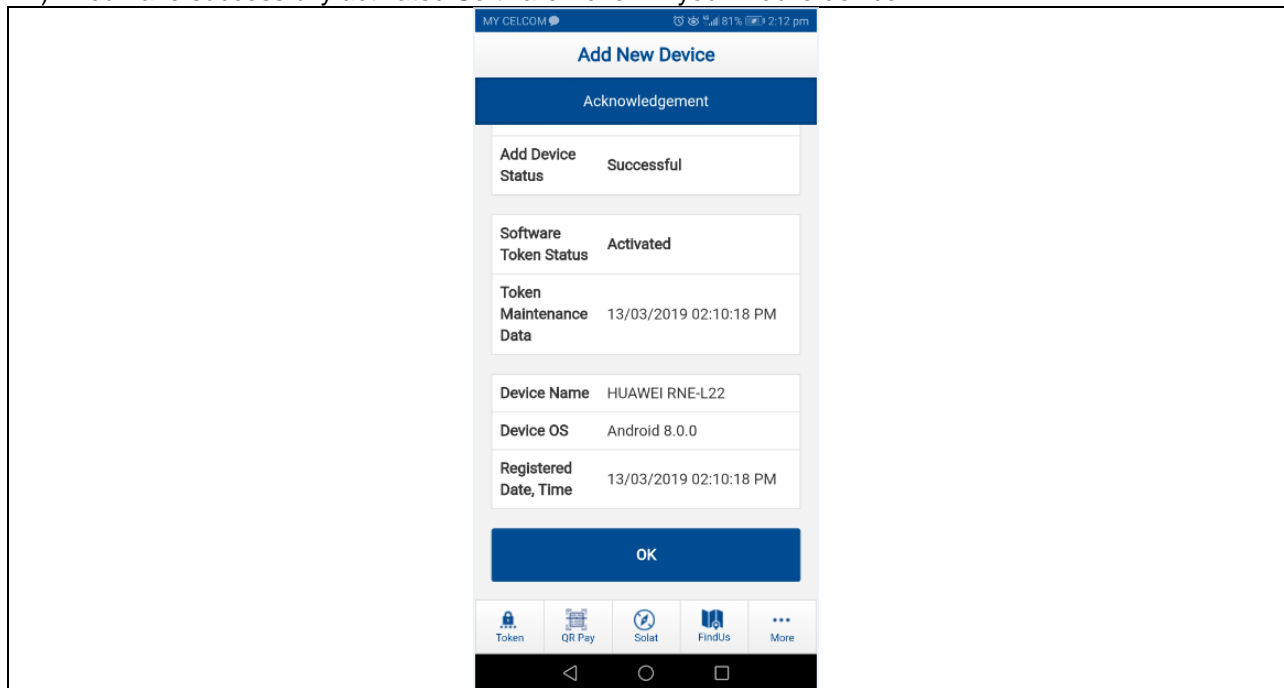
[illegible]

MY CELCOM 81% 2:12 pm

Add New Device

Acknowledgement

| Add Device Status | Successful |
|---|---|

| Software Token Status | Activated |
|---|---|
| Token Maintenance Data | 13/03/2019 02:10:18 PM |

| Device Name | HUAWEI RNE-L22 |
|---|---|
| Device OS | Android 8.0.0 |
| Registered Date, Time | 13/03/2019 02:10:18 PM |

OK

Token QR Pay Solat FindUs More